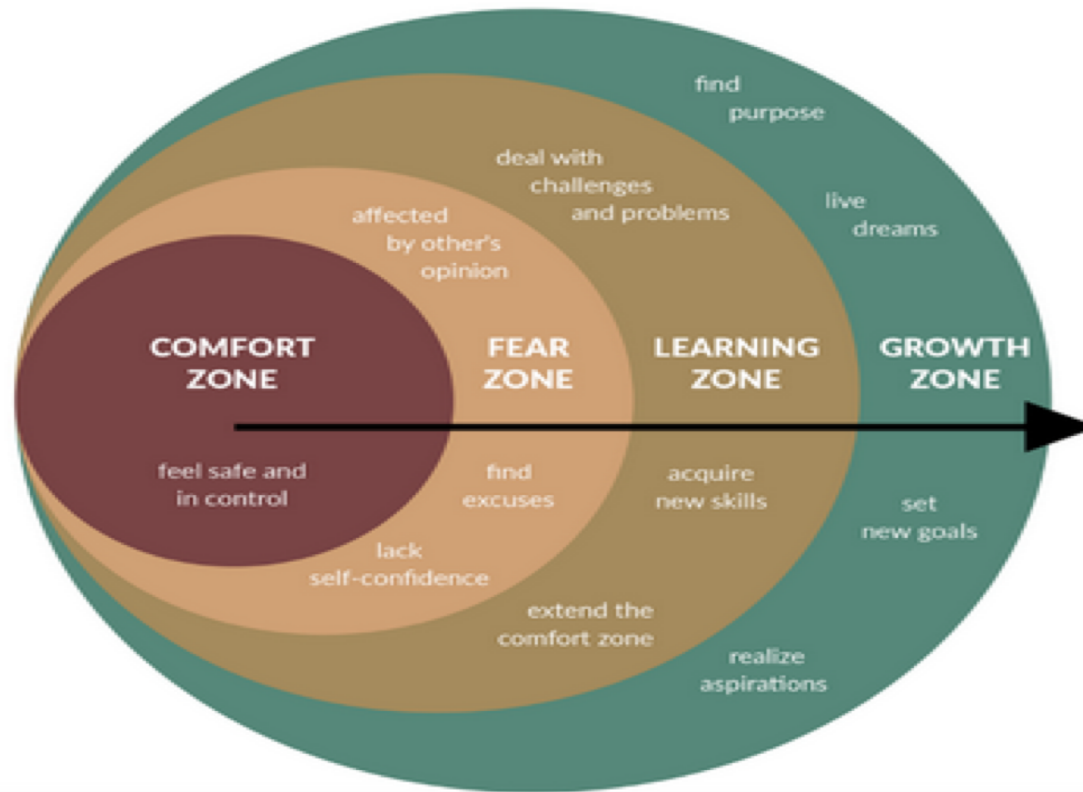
find purpose

deal with challenges and problems

live dreams

affected by other's opinion

COMFORT ZONE

FEAR ZONE

LEARNING ZONE

GROWTH ZONE

feel safe and in control

find excuses

acquire new skills

set new goals

lack self-confidence

extend the comfort zone

realize aspirations